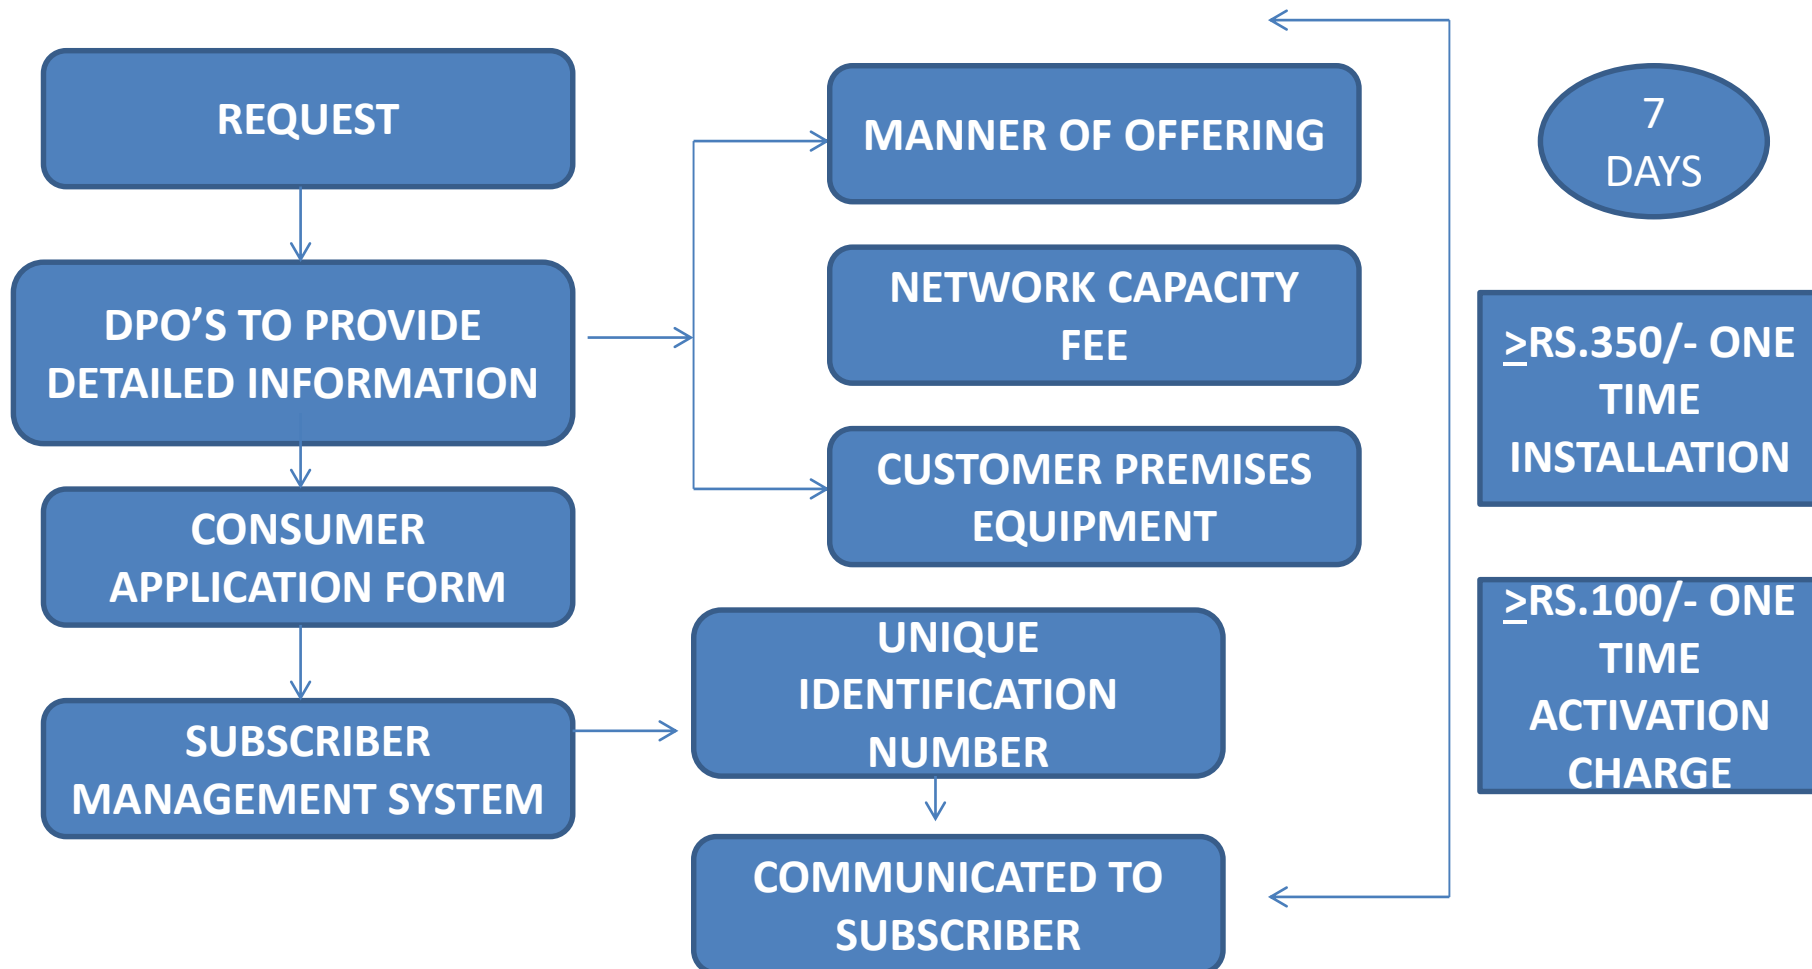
REQUEST

DPO’S TO PROVIDE DETAILED INFORMATION

CONSUMER APPLICATION FORM

SUBSCRIBER MANAGEMENT SYSTEM

MANNER OF OFFERING

NETWORK CAPACITY FEE

CUSTOMER PREMISES EQUIPMENT

UNIQUE IDENTIFICATION NUMBER

COMMUNICATED TO SUBSCRIBER

7 DAYS

$\geq$RS.350/- ONE TIME INSTALLATION

$\geq$RS.100/- ONE TIME ACTIVATION CHARGE